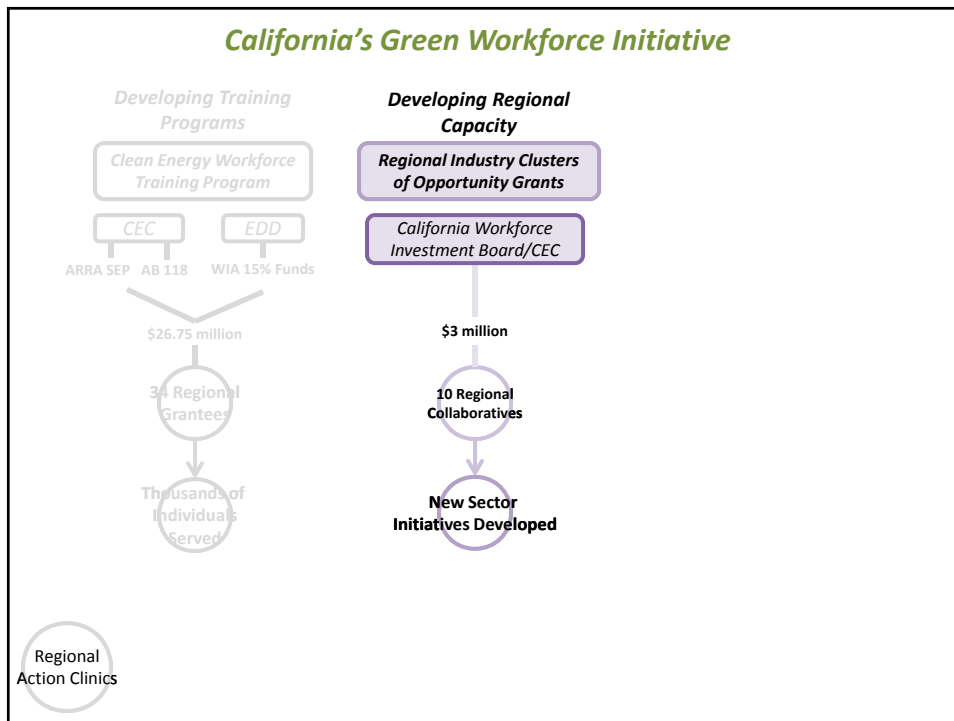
California's Green Workforce Initiative

Developing Training Programs

Clean Energy Workforce Training Program

CEC

EDD

ARRA SEP AB 118

WIA 15% Funds

$26.75 million

34 Regional Grantees

Thousands of Individuals Served

Developing Regional Capacity

Regional Industry Clusters of Opportunity Grants

California Workforce Investment Board/CEC

$3 million

10 Regional Collaboratives

New Sector Initiatives Developed

Regional Action Clinics